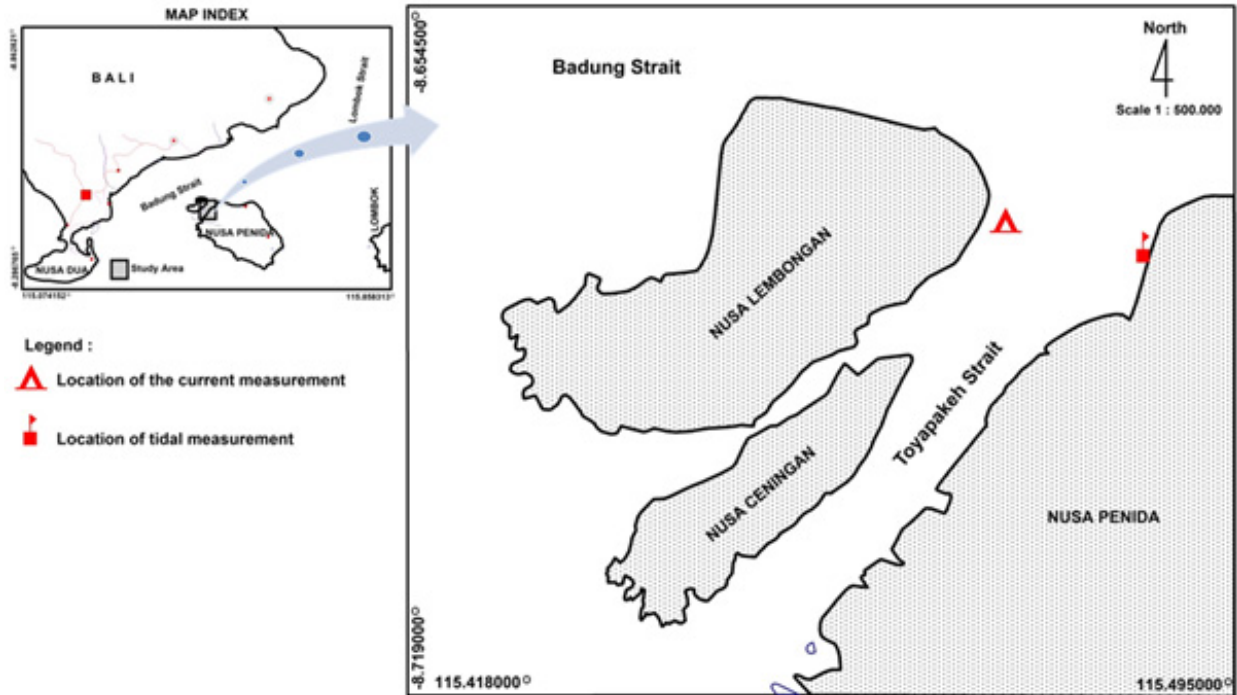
MAP INDEX

-8.442631°

BALI

Lombok Strait

Badung Strait

NUSA PENIDA

LOMBOK

NUSA DUA

Study Area

-8.785761°

115.074152°

115.858313°

Legend :

Location of the current measurement

Location of tidal measurement

-8.654500°

Badung Strait

North

Scale 1 : 500.000

NUSA LEMBONGAN

NUSA CENINGAN

Toyapakeh Strait

NUSA PENIDA

-8.719000°

115.418000°

115.495000°